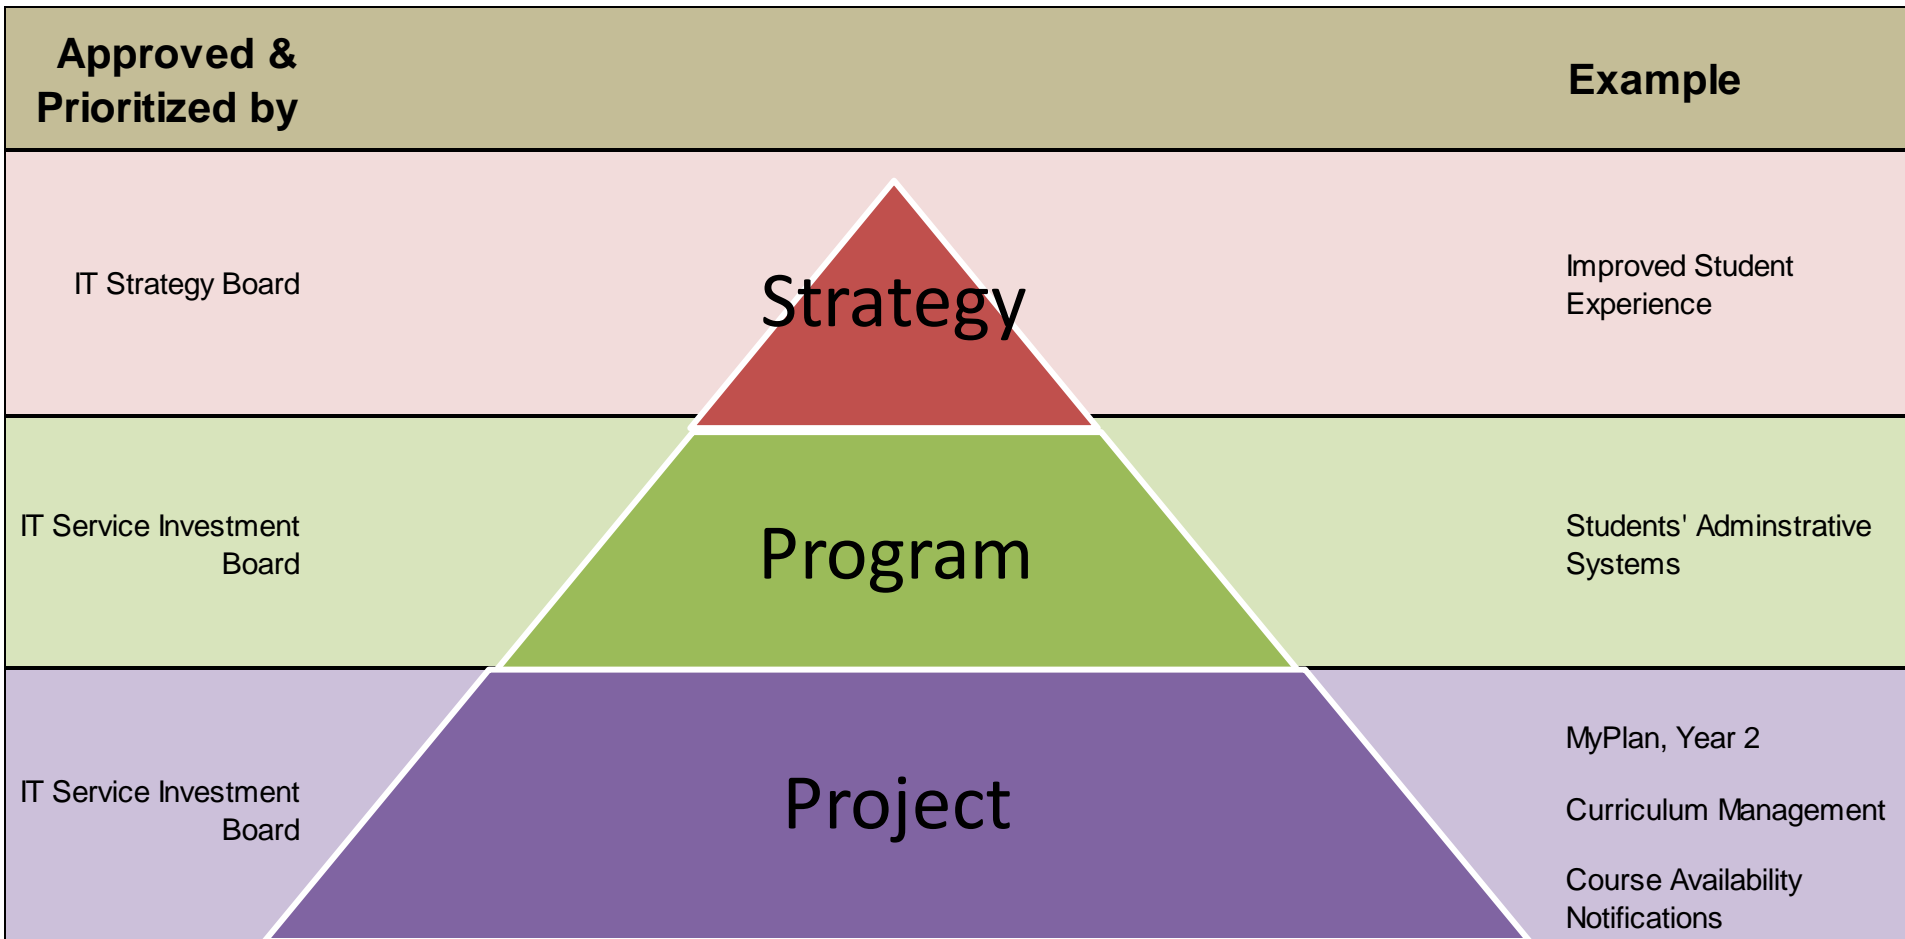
| Approved & Prioritized by | | Example |
|---|---|---|
| IT Strategy Board | Strategy | Improved Student Experience |
| IT Service Investment Board | Program | Students' Adminstrative Systems |
| IT Service Investment Board | Project | MyPlan, Year 2<br><br>Curriculum Management<br><br>Course Availability Notifications |